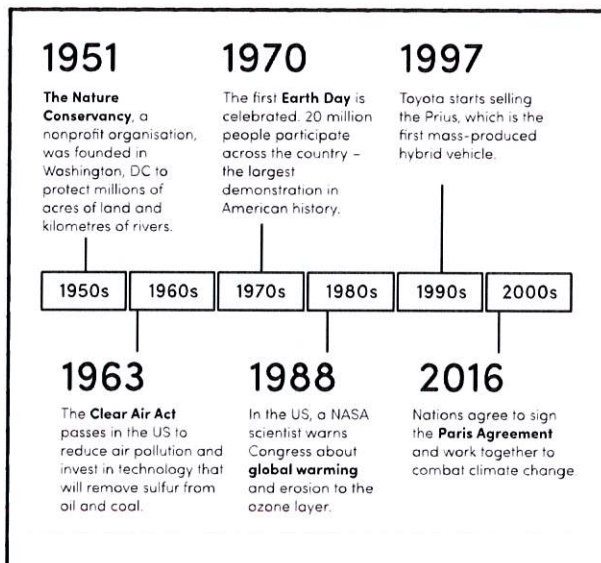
1951

**The Nature Conservancy**, a nonprofit organisation, was founded in Washington, DC to protect millions of acres of land and kilometres of rivers.

1970

The first **Earth Day** is celebrated. 20 million people participate across the country – the largest demonstration in American history.

1997

Toyota starts selling the Prius, which is the first mass-produced hybrid vehicle.

1950s | 1960s | 1970s | 1980s | 1990s | 2000s

1963

The **Clear Air Act** passes in the US to reduce air pollution and invest in technology that will remove sulfur from oil and coal.

1988

In the US, a NASA scientist warns Congress about **global warming** and erosion to the ozone layer.

2016

Nations agree to sign the **Paris Agreement** and work together to combat climate change.